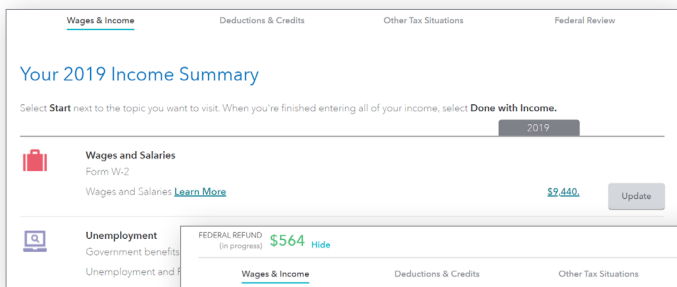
Wages & Income Deductions & Credits Other Tax Situations Federal Review

Your 2019 Income Summary

Select **Start** next to the topic you want to visit. When you're finished entering all of your income, select **Done with Income.**

2019

Wages and Salaries

Form W-2

Wages and Salaries Learn More

$9,440.

Update

Unemployment

Government benefits

Unemployment and F

FEDERAL REFUND (in progress) $564 Hide

Wages & Income Deductions & Credits Other Tax Situations